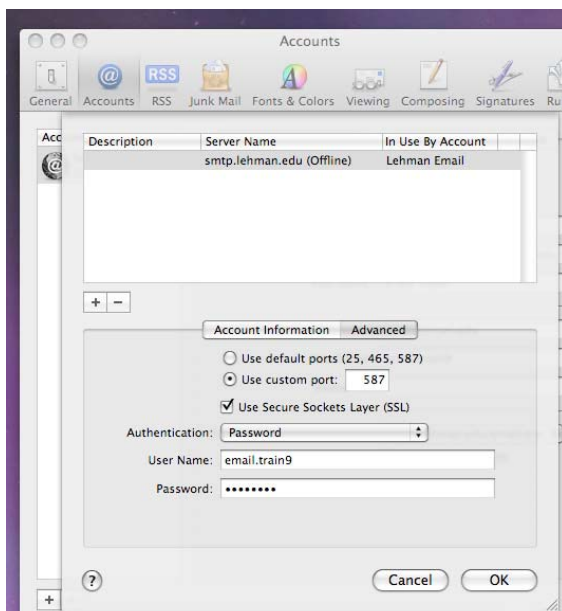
Accounts

General Accounts RSS Junk Mail Fonts & Colors Viewing Composing Signatures Ru

Acc

| Description | Server Name | In Use By Account |
|---|---|---|
| | smtp.lehman.edu (Offline) | Lehman Email |

+ −

Account Information Advanced

Use default ports (25, 465, 587)

Use custom port: 587

Use Secure Sockets Layer (SSL)

Authentication: Password

User Name: email.train9

Password: •••••••••

?

Cancel OK

+